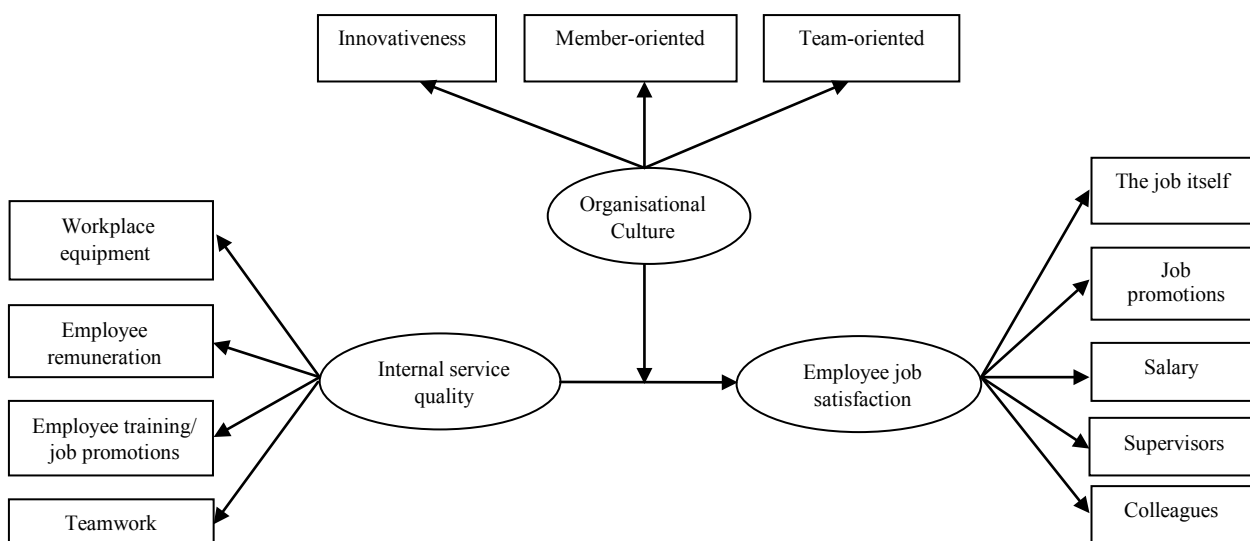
Innovativeness

Member-oriented

Team-oriented

Organisational Culture

Workplace equipment

Employee remuneration

Employee training/ job promotions

Teamwork

Internal service quality

Employee job satisfaction

The job itself

Job promotions

Salary

Supervisors

Colleagues